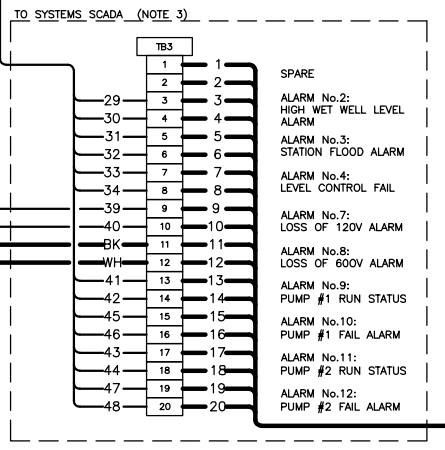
TO SYSTEMS SCADA (NOTE 3)

TB3

| Left wire | TB3 | Right wire |
|---|---|---|
| | 1 | 1 |
| | 2 | 2 |
| 29 | 3 | 3 |
| 30 | 4 | 4 |
| 31 | 5 | 5 |
| 32 | 6 | 6 |
| 33 | 7 | 7 |
| 34 | 8 | 8 |
| 39 | 9 | 9 |
| 40 | 10 | 10 |
| BK | 11 | 11 |
| WH | 12 | 12 |
| 41 | 13 | 13 |
| 42 | 14 | 14 |
| 45 | 15 | 15 |
| 46 | 16 | 16 |
| 43 | 17 | 17 |
| 44 | 18 | 18 |
| 47 | 19 | 19 |
| 48 | 20 | 20 |

SPARE

ALARM No.2: HIGH WET WELL LEVEL ALARM

ALARM No.3: STATION FLOOD ALARM

ALARM No.4: LEVEL CONTROL FAIL

ALARM No.7: LOSS OF 120V ALARM

ALARM No.8: LOSS OF 600V ALARM

ALARM No.9: PUMP #1 RUN STATUS

ALARM No.10: PUMP #1 FAIL ALARM

ALARM No.11: PUMP #2 RUN STATUS

ALARM No.12: PUMP #2 FAIL ALARM